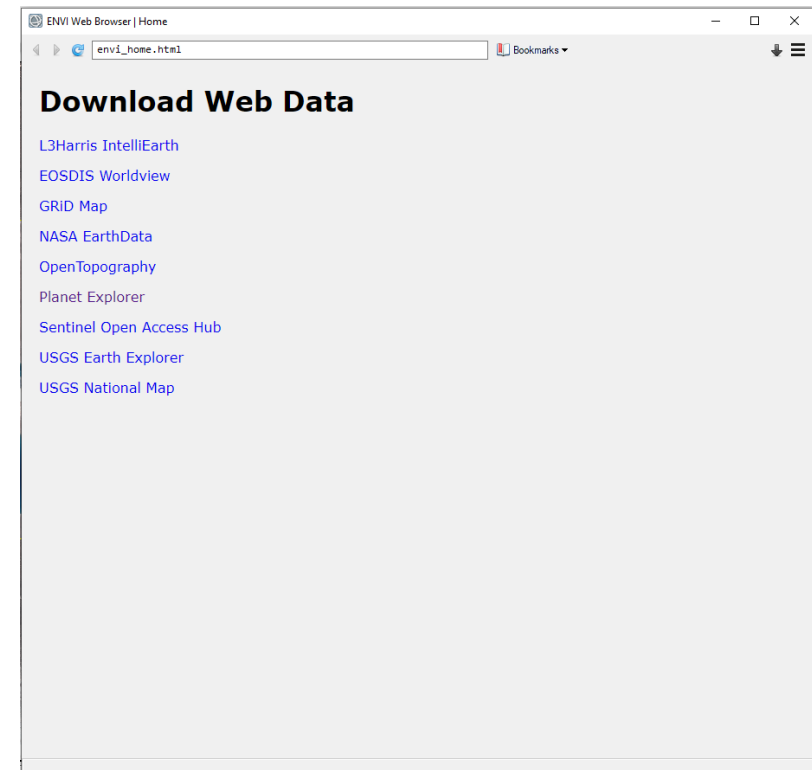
ENVI Web Browser | Home

envi_home.html

Bookmarks

Download Web Data

L3Harris IntelliEarth

EOSDIS Worldview

GRiD Map

NASA EarthData

OpenTopography

Planet Explorer

Sentinel Open Access Hub

USGS Earth Explorer

USGS National Map